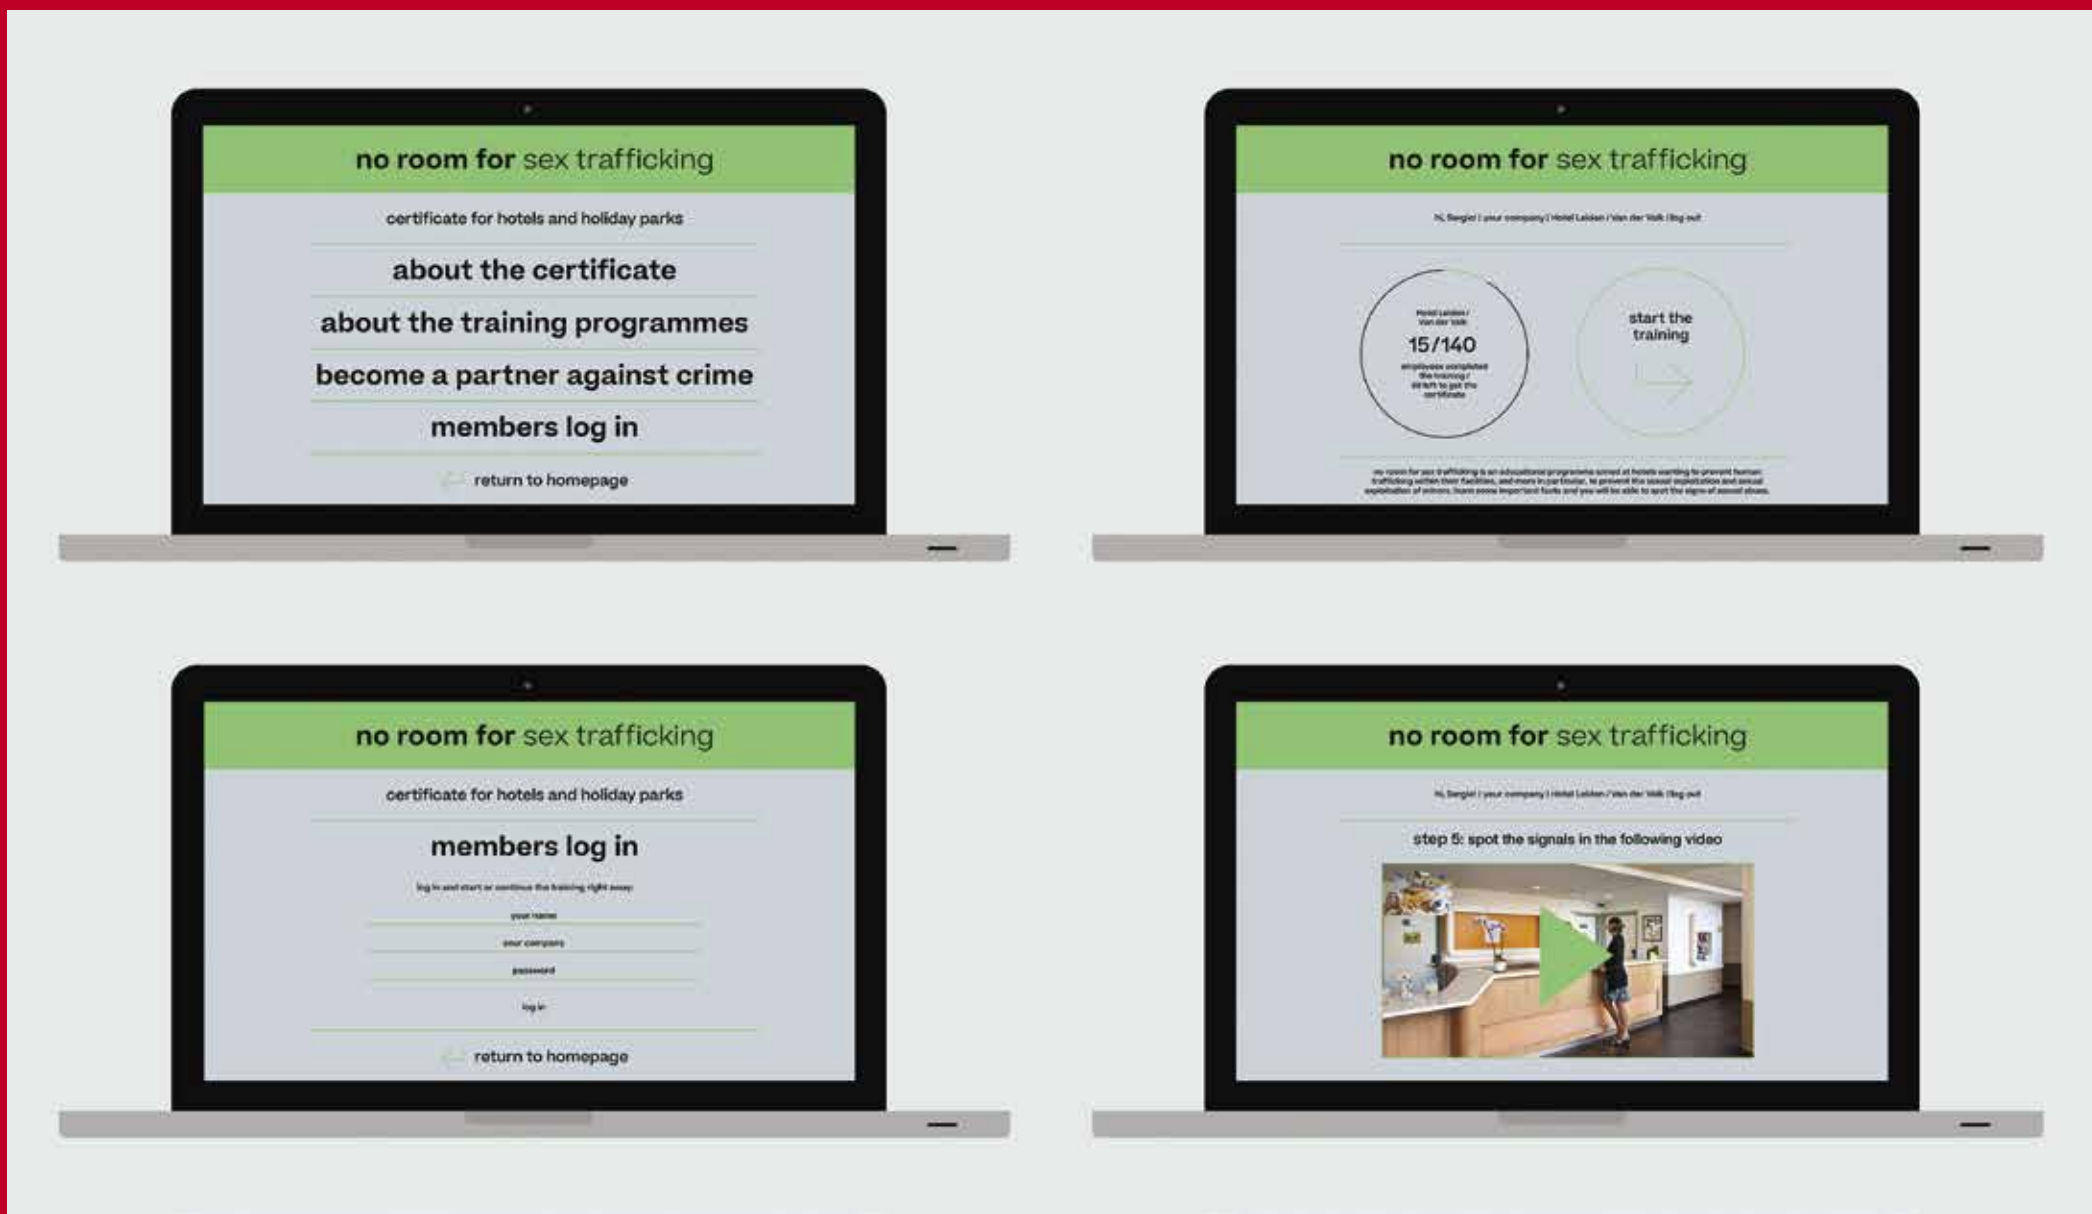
no room for sex trafficking

certificate for hotels and holiday parks

about the certificate

about the training programmes

become a partner against crime

members log in

return to homepage

no room for sex trafficking

hi, Sergio! | your company | Hotel Leiden / Van der Valk | log out

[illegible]

15/140

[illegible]

start the training

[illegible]

no room for sex trafficking

certificate for hotels and holiday parks

members log in

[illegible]

your name

your company

password

log in

return to homepage

no room for sex trafficking

hi, Sergio! | your company | Hotel Leiden / Van der Valk | log out

step 5: spot the signals in the following video